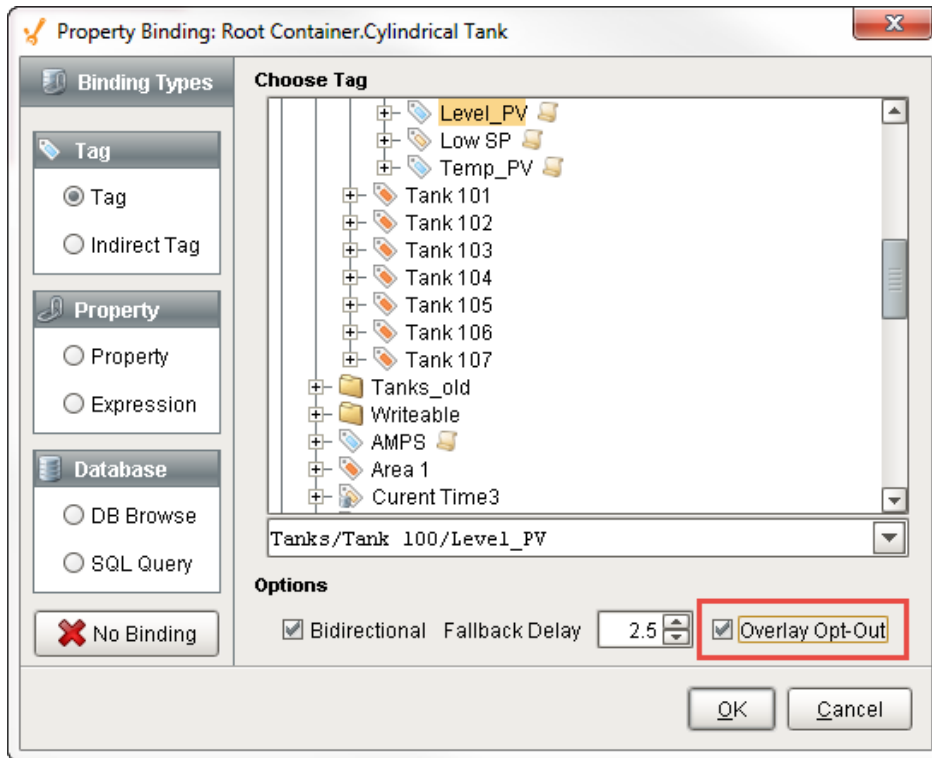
Property Binding: Root Container.Cylindrical Tank

Binding Types

Tag

Tag

Indirect Tag

Property

Property

Expression

Database

DB Browse

SQL Query

No Binding

Choose Tag

Level_PV
Low SP
Temp_PV
Tank 101
Tank 102
Tank 103
Tank 104
Tank 105
Tank 106
Tank 107
Tanks_old
Writeable
AMPS
Area 1
Curent Time3

Tanks/Tank 100/Level_PV

Options

Bidirectional Fallback Delay 2.5 Overlay Opt-Out

OK Cancel